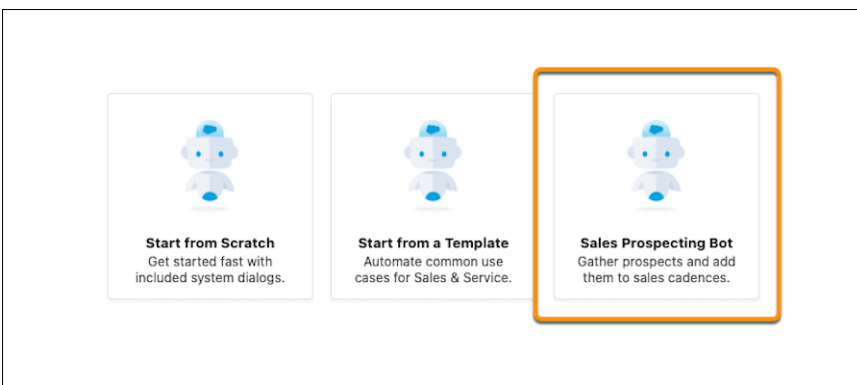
Start from Scratch
Get started fast with included system dialogs.

Start from a Template
Automate common use cases for Sales & Service.

Sales Prospecting Bot
Gather prospects and add them to sales cadences.